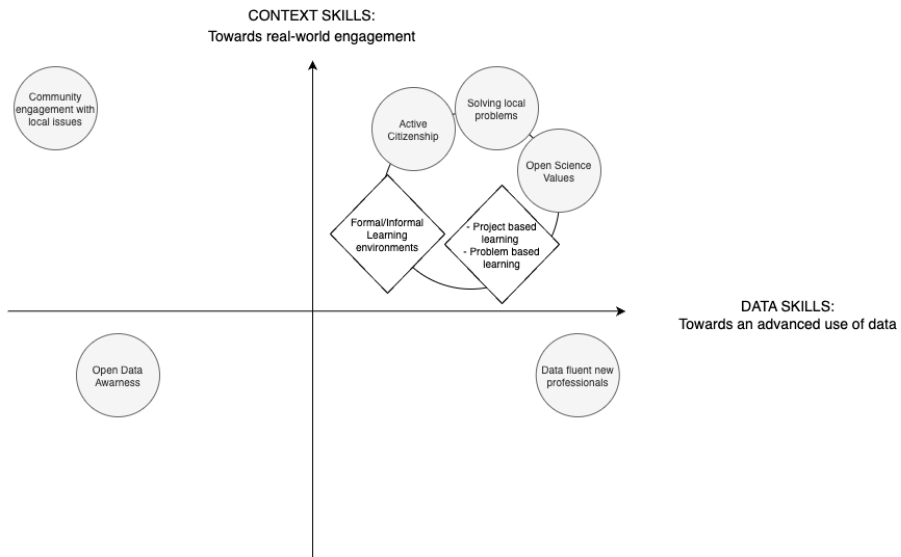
CONTEXT SKILLS:
Towards real-world engagement

Community engagement with local issues

Active Citizenship

Solving local problems

Open Science Values

Formal/Informal Learning environments

- Project based learning
- Problem based learning

DATA SKILLS:
Towards an advanced use of data

Open Data Awarness

Data fluent new professionals